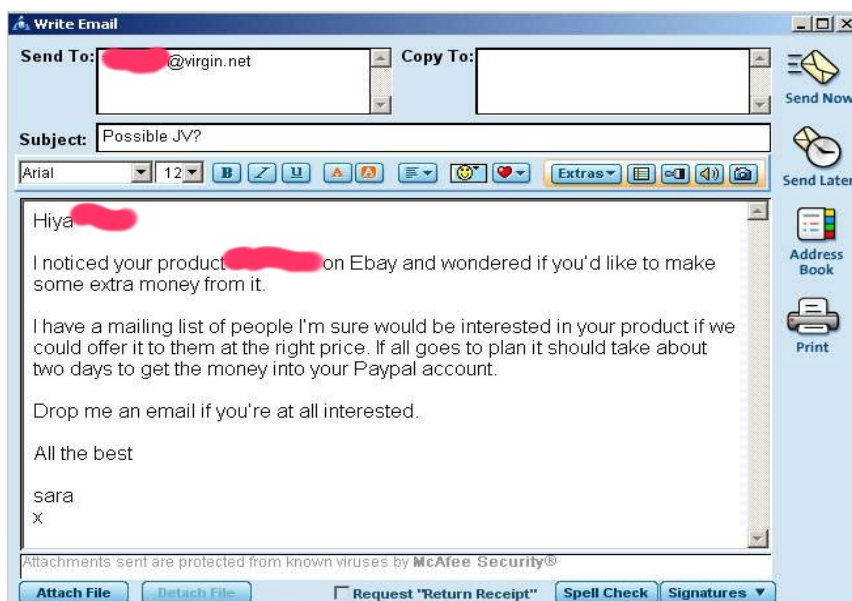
Write Email

Send To: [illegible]@virgin.net

Copy To:

Subject: Possible JV?

Arial 12 B I U A A Extras

Hiya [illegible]

I noticed your product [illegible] on Ebay and wondered if you'd like to make some extra money from it.

I have a mailing list of people I'm sure would be interested in your product if we could offer it to them at the right price. If all goes to plan it should take about two days to get the money into your Paypal account.

Drop me an email if you're at all interested.

All the best

sara
x

Attachments sent are protected from known viruses by McAfee Security®

Attach File   Detach File   Request "Return Receipt"   Spell Check   Signatures

Send Now
Send Later
Address Book
Print